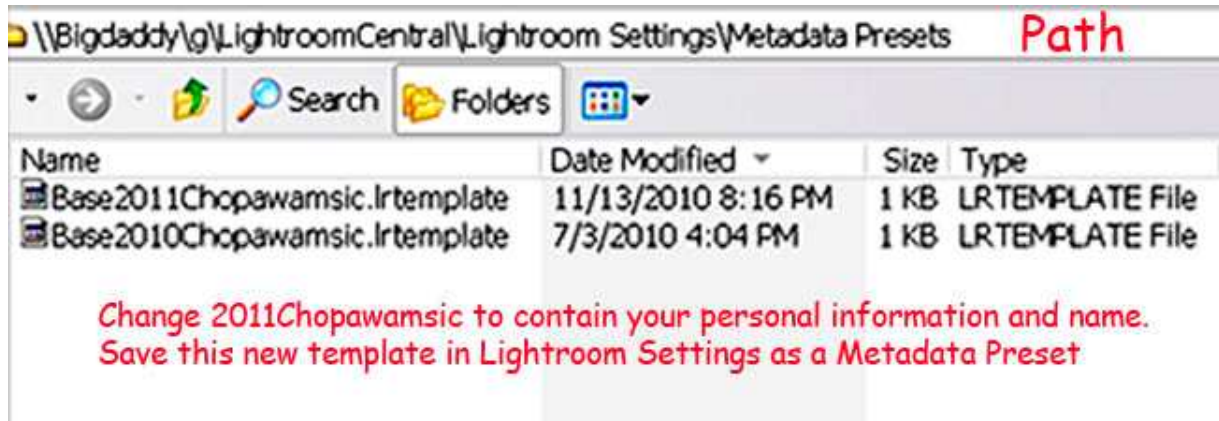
\\Bigdaddy\g\LightroomCentral\Lightroom Settings\Metadata Presets Path

Search Folders

| Name | Date Modified | Size | Type |
|---|---|---|---|
| Base2011Chopawamsic.lrtemplate | 11/13/2010 8:16 PM | 1 KB | LRTEMPLATE File |
| Base2010Chopawamsic.lrtemplate | 7/3/2010 4:04 PM | 1 KB | LRTEMPLATE File |

Change 2011Chopawamsic to contain your personal information and name.
Save this new template in Lightroom Settings as a Metadata Preset